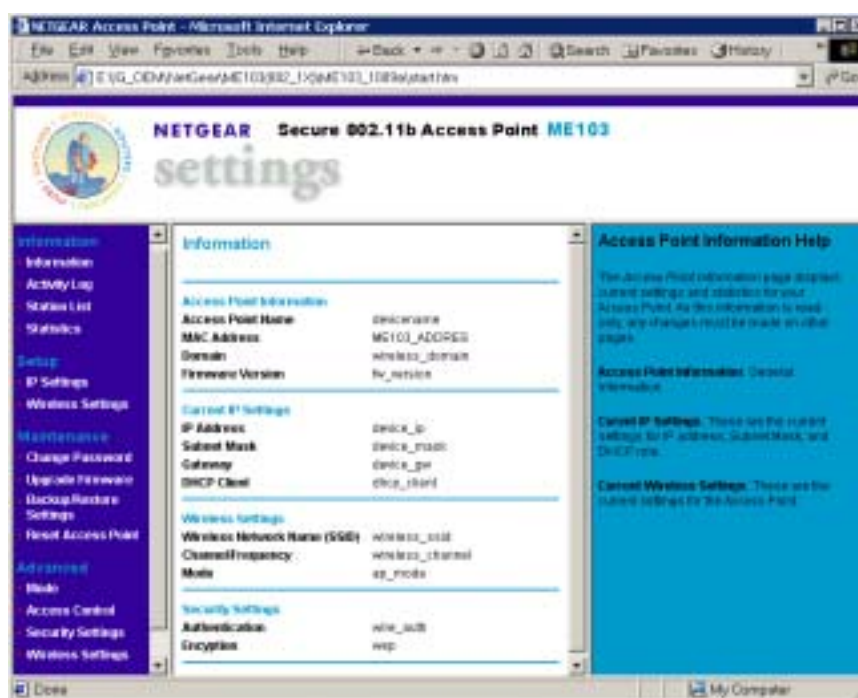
NETGEAR Access Point - Microsoft Internet Explorer

File Edit View Favorites Tools Help Back Search Favorites History

Address E:\G_OEM\NetGear\ME103\802_1X\ME103_1083\start.htm

NETGEAR Secure 802.11b Access Point ME103

settings

Information
Information
Activity Log
Station List
Statistics
Setup
IP Settings
Wireless Settings
Maintenance
Change Password
Upgrade Firmware
Backup/Restore Settings
Reset Access Point
Advanced
Mode
Access Control
Security Settings
Wireless Settings

Information

Access Point Information

| Access Point Name | devicename |
|---|---|
| MAC Address | ME103_ADDRESS |
| Domain | wireless_domain |
| Firmware Version | fw_version |

Current IP Settings

| IP Address | device_ip |
|---|---|
| Subnet Mask | device_mask |
| Gateway | device_gw |
| DHCP Client | dhcp_client |

Wireless Settings

| Wireless Network Name (SSID) | wireless_ssid |
|---|---|
| Channel/Frequency | wireless_channel |
| Mode | ap_mode |

Security Settings

| Authentication | wlan_auth |
|---|---|
| Encryption | wep |

Access Point Information Help

The Access Point Information page displays current settings and statistics for your Access Point. As this information is read-only, any changes must be made on other pages.

Access Point Information: General information.

Current IP Settings: These are the current settings for IP address, Subnet Mask, and DHCP role.

Current Wireless Settings: These are the current settings for the Access Point.

Done

My Computer